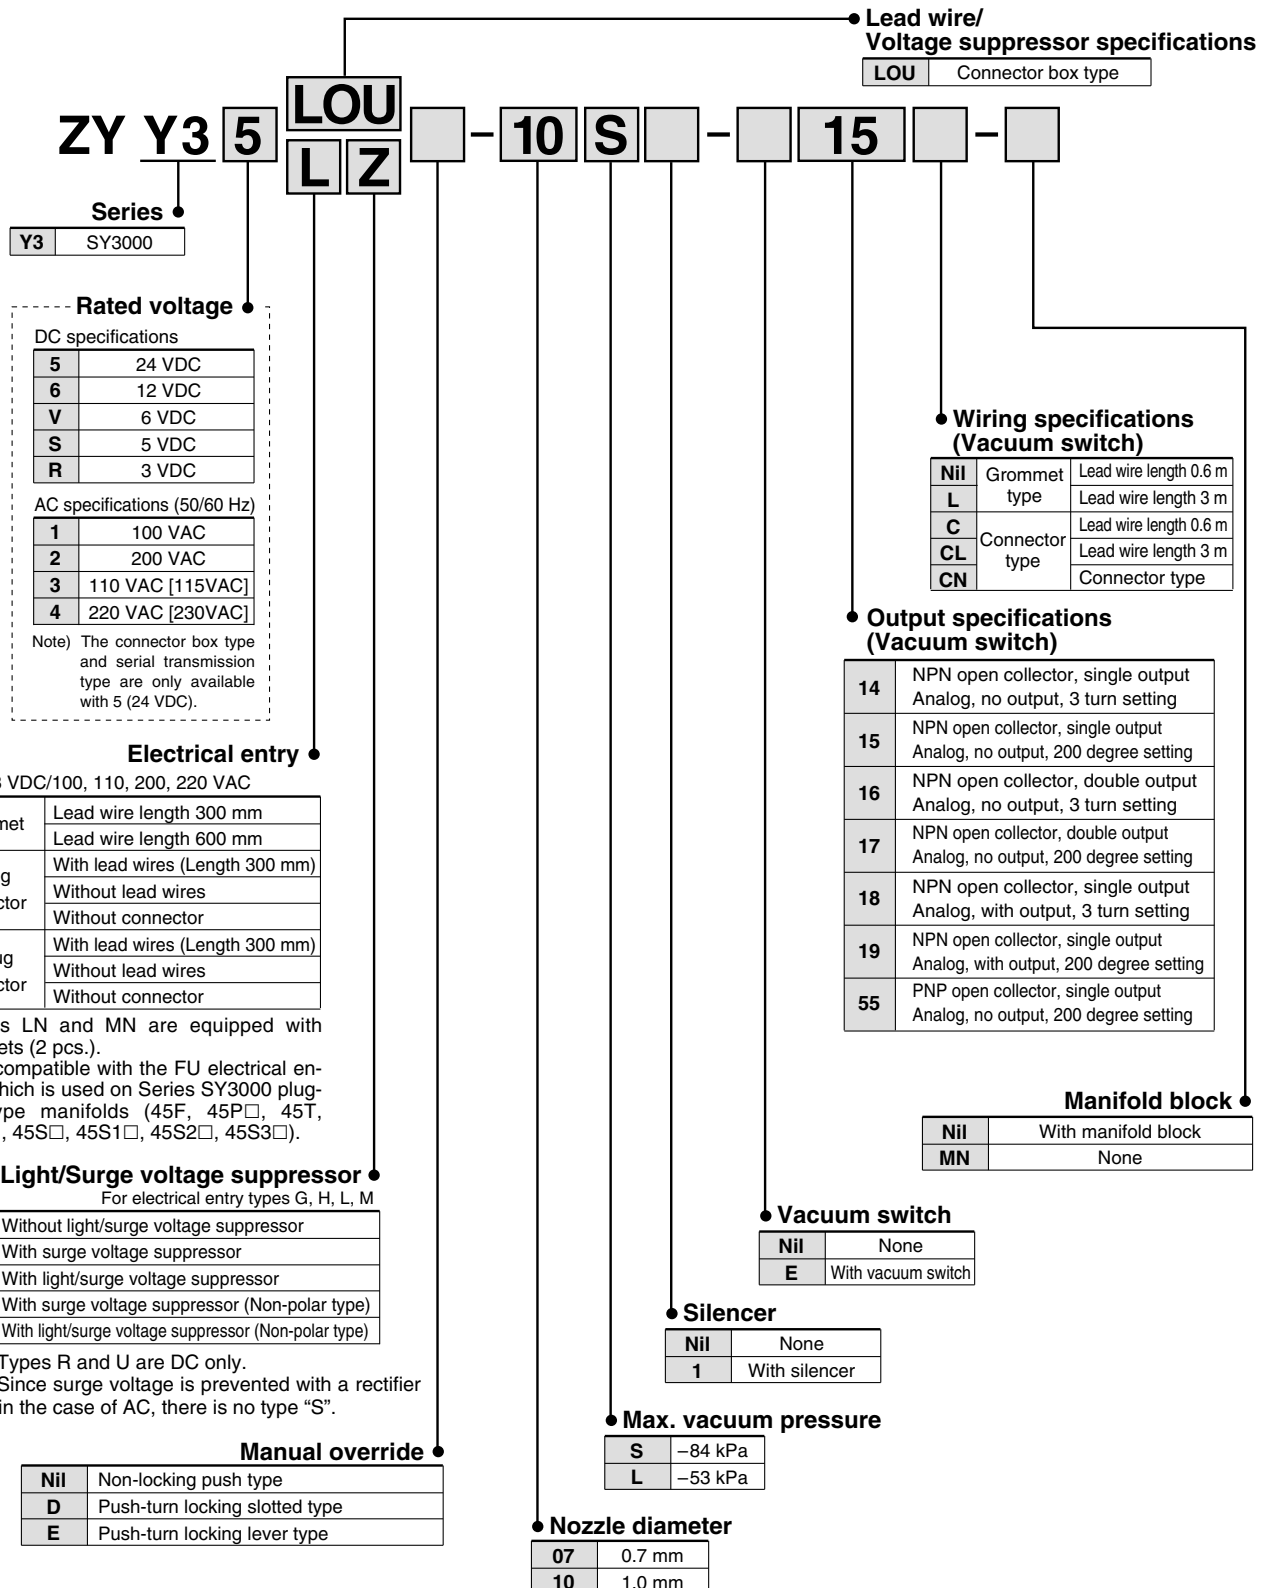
Lead wire/
Voltage suppressor specifications

| LOU | Connector box type |
|---|---|

ZY Y3 5 LOU L Z – 10 S – 15 –

Series

| Y3 | SY3000 |
|---|---|

Rated voltage

DC specifications

| 5 | 24 VDC |
|---|---|
| 6 | 12 VDC |
| V | 6 VDC |
| S | 5 VDC |
| R | 3 VDC |

AC specifications (50/60 Hz)

| 1 | 100 VAC |
|---|---|
| 2 | 200 VAC |
| 3 | 110 VAC [115VAC] |
| 4 | 220 VAC [230VAC] |

Note) The connector box type and serial transmission type are only available with 5 (24 VDC).

Electrical entry

s VDC/100, 110, 200, 220 VAC

| met | Lead wire length 300 mm |
|---|---|
| | Lead wire length 600 mm |
| g ctor | With lead wires (Length 300 mm) |
| | Without lead wires |
| | Without connector |
| g ctor | With lead wires (Length 300 mm) |
| | Without lead wires |
| | Without connector |

s LN and MN are equipped with ets (2 pcs.).
compatible with the FU electrical en- hich is used on Series SY3000 plug- ype manifolds (45F, 45P□, 45T, , 45S□, 45S1□, 45S2□, 45S3□).

Light/Surge voltage suppressor
For electrical entry types G, H, L, M

| Without light/surge voltage suppressor |
|---|
| With surge voltage suppressor |
| With light/surge voltage suppressor |
| With surge voltage suppressor (Non-polar type) |
| With light/surge voltage suppressor (Non-polar type) |

Types R and U are DC only.
Since surge voltage is prevented with a rectifier in the case of AC, there is no type "S".

Manual override

| Nil | Non-locking push type |
|---|---|
| D | Push-turn locking slotted type |
| E | Push-turn locking lever type |

Nozzle diameter

| 07 | 0.7 mm |
|---|---|
| 10 | 1.0 mm |

Max. vacuum pressure

| S | –84 kPa |
|---|---|
| L | –53 kPa |

Silencer

| Nil | None |
|---|---|
| 1 | With silencer |

Vacuum switch

| Nil | None |
|---|---|
| E | With vacuum switch |

Output specifications
(Vacuum switch)

| 14 | NPN open collector, single output Analog, no output, 3 turn setting |
|---|---|
| 15 | NPN open collector, single output Analog, no output, 200 degree setting |
| 16 | NPN open collector, double output Analog, no output, 3 turn setting |
| 17 | NPN open collector, double output Analog, no output, 200 degree setting |
| 18 | NPN open collector, single output Analog, with output, 3 turn setting |
| 19 | NPN open collector, single output Analog, with output, 200 degree setting |
| 55 | PNP open collector, single output Analog, no output, 200 degree setting |

Wiring specifications
(Vacuum switch)

| Nil | Grommet type | Lead wire length 0.6 m |
|---|---|---|
| L | | Lead wire length 3 m |
| C | Connector type | Lead wire length 0.6 m |
| CL | | Lead wire length 3 m |
| CN | | Connector type |

Manifold block

| Nil | With manifold block |
|---|---|
| MN | None |